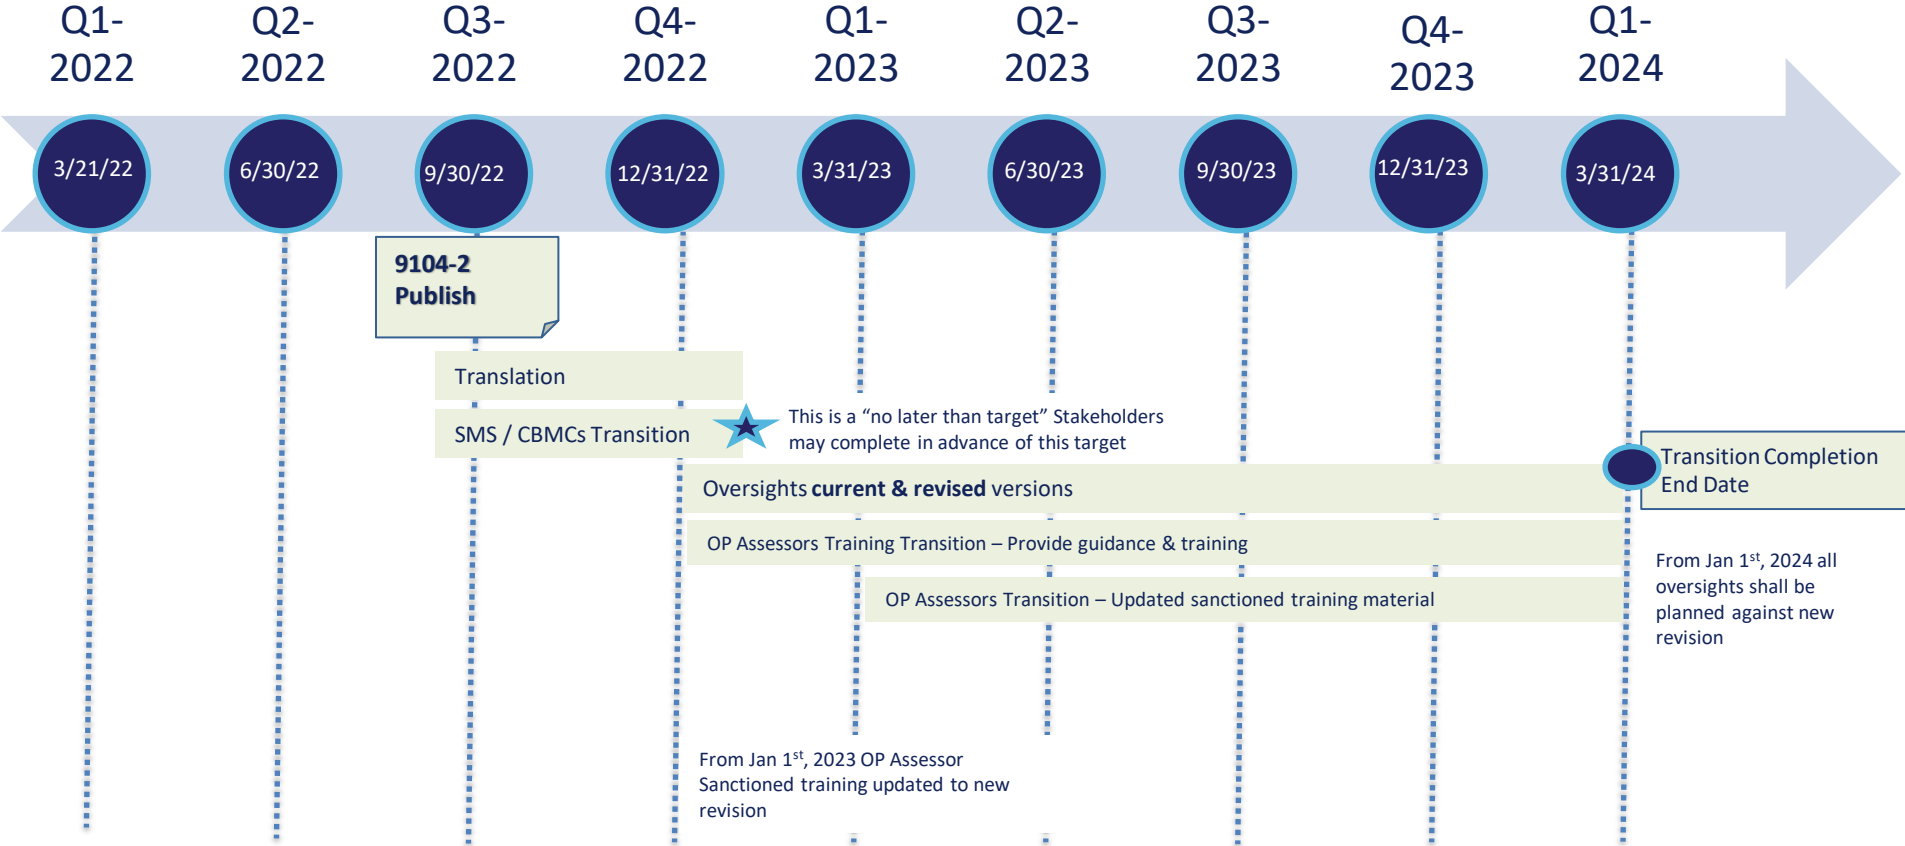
Q1-2022

Q2-2022

Q3-2022

Q4-2022

Q1-2023

Q2-2023

Q3-2023

Q4-2023

Q1-2024

3/21/22

6/30/22

9/30/22

12/31/22

3/31/23

6/30/23

9/30/23

12/31/23

3/31/24

9104-2 Publish

Translation

SMS / CBMCs Transition

This is a “no later than target” Stakeholders may complete in advance of this target

Oversights **current & revised** versions

Transition Completion End Date

OP Assessors Training Transition – Provide guidance & training

OP Assessors Transition – Updated sanctioned training material

From Jan 1$^{st}$, 2024 all oversights shall be planned against new revision

From Jan 1$^{st}$, 2023 OP Assessor Sanctioned training updated to new revision